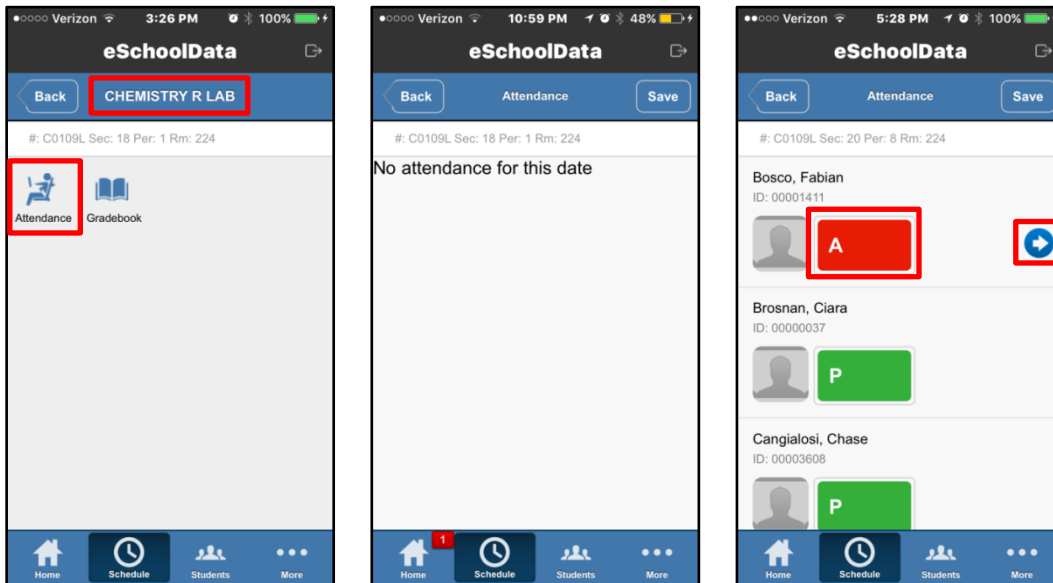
●○○○○ Verizon 3:26 PM 100%

eSchoolData

Back CHEMISTRY R LAB

#: C0109L Sec: 18 Per: 1 Rm: 224

Attendance Gradebook

Home Schedule Students More

●○○○○ Verizon 10:59 PM 48%

eSchoolData

Back Attendance Save

#: C0109L Sec: 18 Per: 1 Rm: 224

No attendance for this date

1

Home Schedule Students More

●●○○○ Verizon 5:28 PM 100%

eSchoolData

Back Attendance Save

#: C0109L Sec: 20 Per: 8 Rm: 224

Bosco, Fabian

ID: 00001411

A

Brosnan, Ciara

ID: 00000037

P

Cangialosi, Chase

ID: 00003608

P

Home Schedule Students More